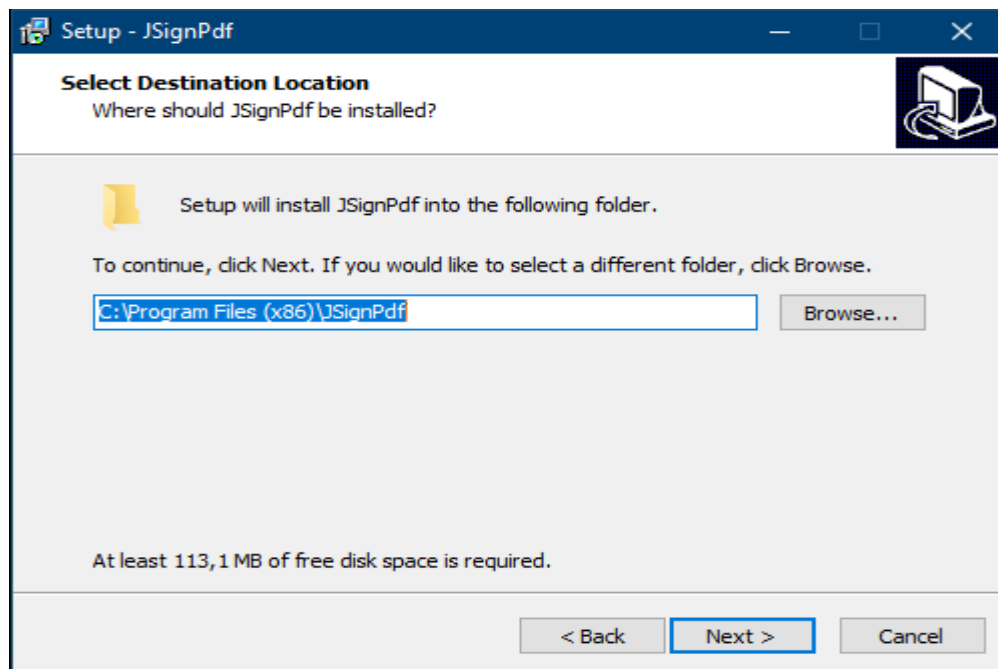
Setup - JSignPdf

Select Destination Location
Where should JSignPdf be installed?

Setup will install JSignPdf into the following folder.

To continue, click Next. If you would like to select a different folder, click Browse.

C:\Program Files (x86)\JSignPdf

Browse...

At least 113,1 MB of free disk space is required.

< Back

Next >

Cancel